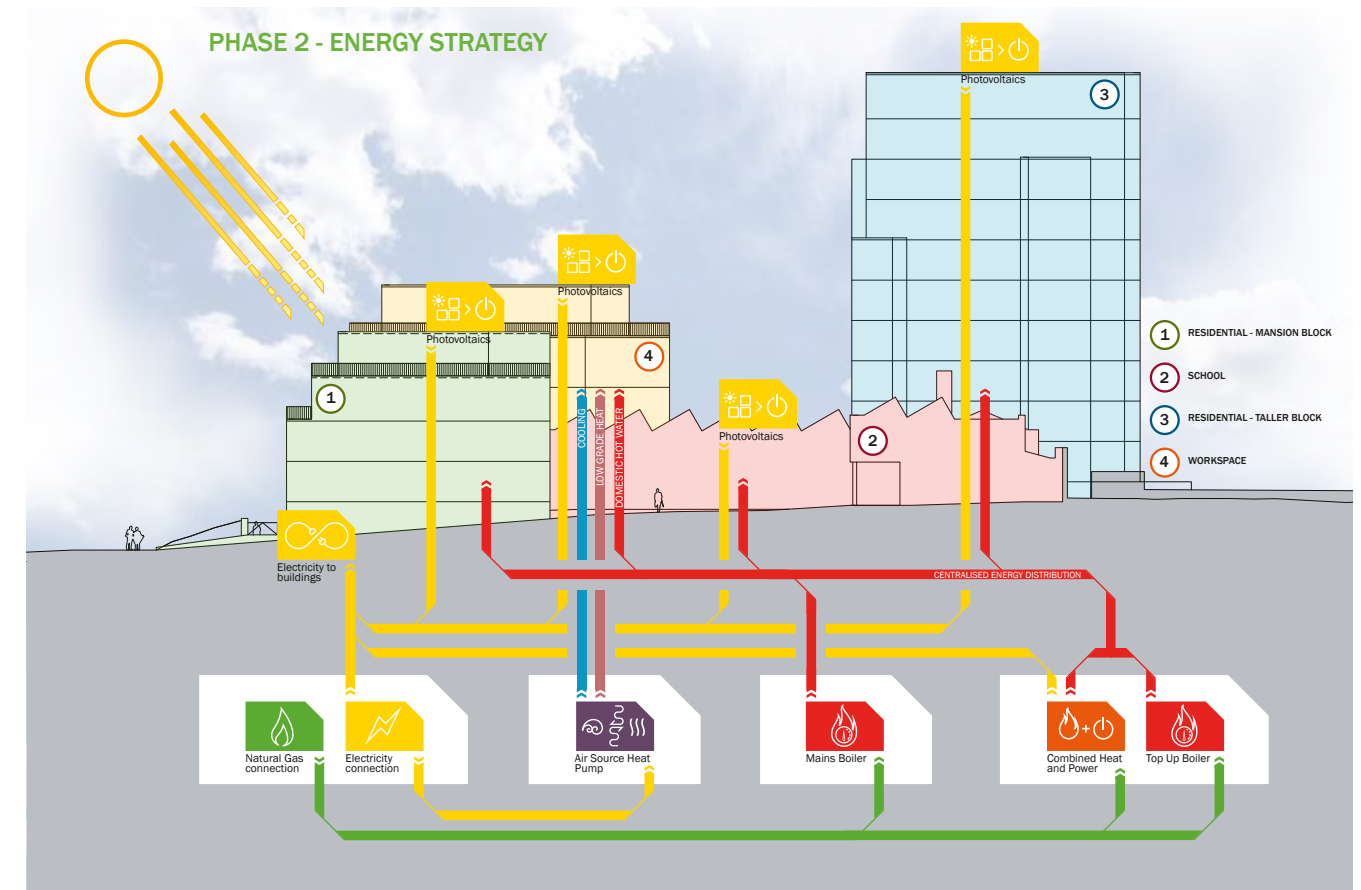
PHASE 2 - ENERGY STRATEGY

Photovoltaics

3

Photovoltaics

Photovoltaics

4

1

COOLING

LOW GRADE HEAT

DOMESTIC HOT WATER

Photovoltaics

2

1 RESIDENTIAL - MANSION BLOCK

2 SCHOOL

3 RESIDENTIAL - TALLER BLOCK

4 WORKSPACE

Electricity to buildings

CENTRALISED ENERGY DISTRIBUTION

Natural Gas connection

Electricity connection

Air Source Heat Pump

Mains Boiler

Combined Heat and Power

Top Up Boiler